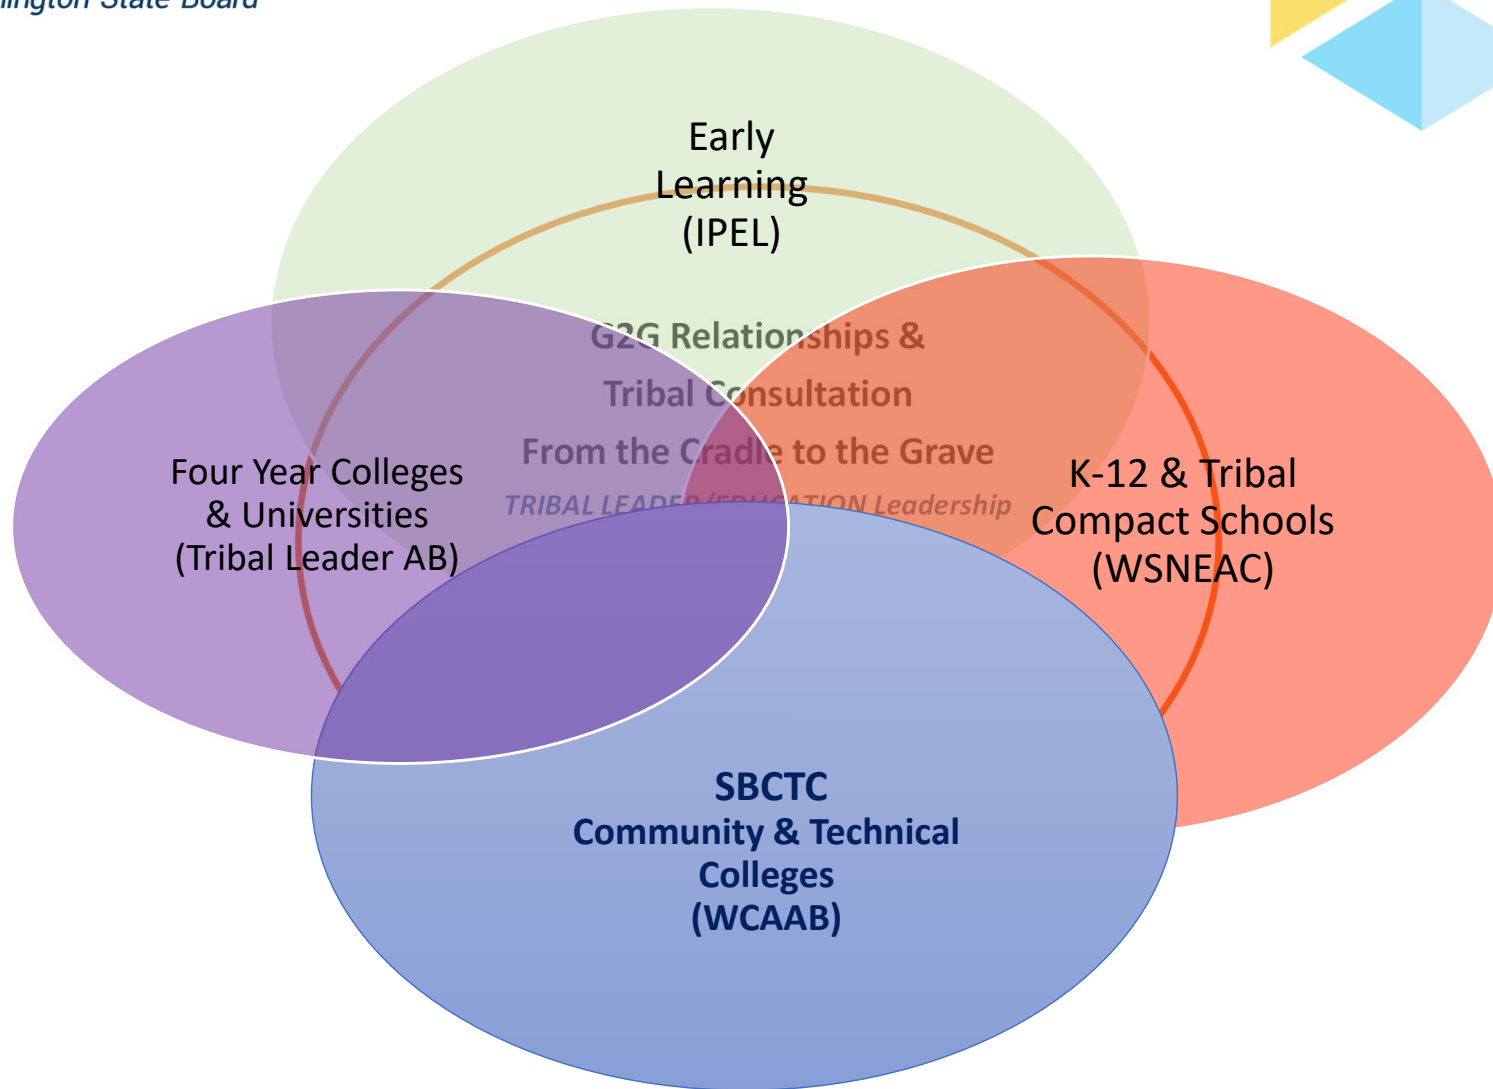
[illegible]ington State Board

Early Learning (IPEL)

G2G Relationships & Tribal Consultation From the Cradle to the Grave

TRIBAL LEADER/EDUCATION Leadership

Four Year Colleges & Universities (Tribal Leader AB)

K-12 & Tribal Compact Schools (WSNEAC)

SBCTC Community & Technical Colleges (WCAAB)